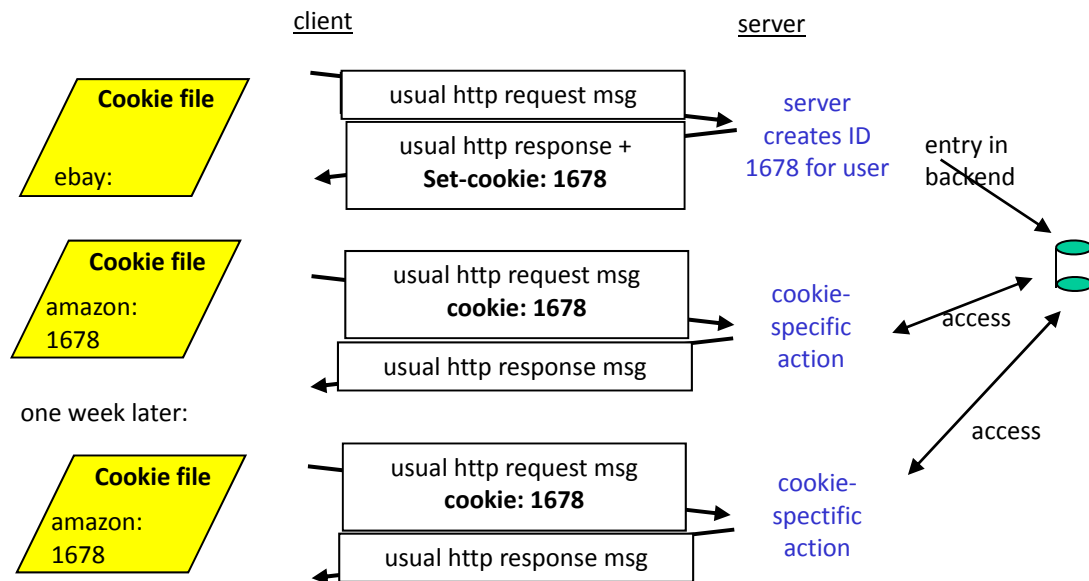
client

server

Cookie file

ebay:

usual http request msg

usual http response +
**Set-cookie: 1678**

server creates ID 1678 for user

entry in backend

Cookie file

amazon: 1678

usual http request msg
**cookie: 1678**

usual http response msg

cookie-specific action

access

one week later:

access

Cookie file

amazon: 1678

usual http request msg
**cookie: 1678**

usual http response msg

cookie-specific action